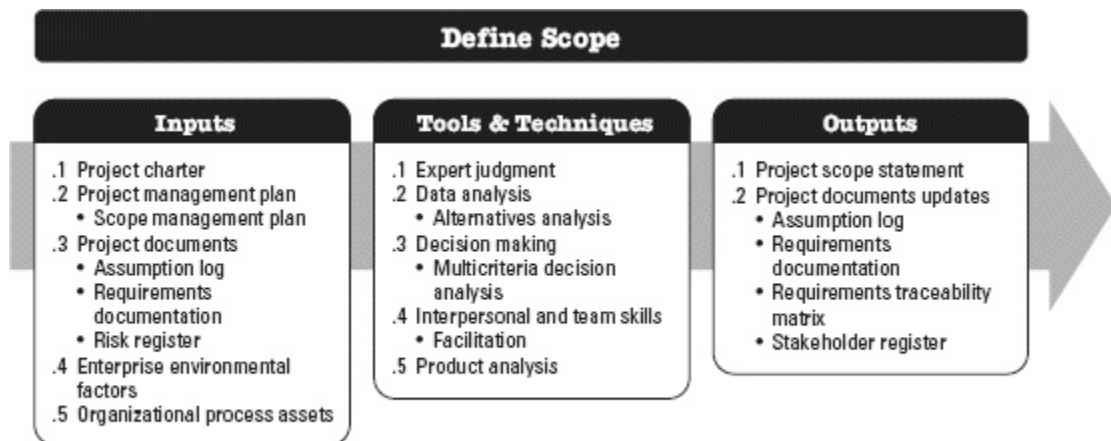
Define Scope

Inputs

.1 Project charter
.2 Project management plan
• Scope management plan
.3 Project documents
• Assumption log
• Requirements documentation
• Risk register
.4 Enterprise environmental factors
.5 Organizational process assets

Tools & Techniques

.1 Expert judgment
.2 Data analysis
• Alternatives analysis
.3 Decision making
• Multicriteria decision analysis
.4 Interpersonal and team skills
• Facilitation
.5 Product analysis

Outputs

.1 Project scope statement
.2 Project documents updates
• Assumption log
• Requirements documentation
• Requirements traceability matrix
• Stakeholder register